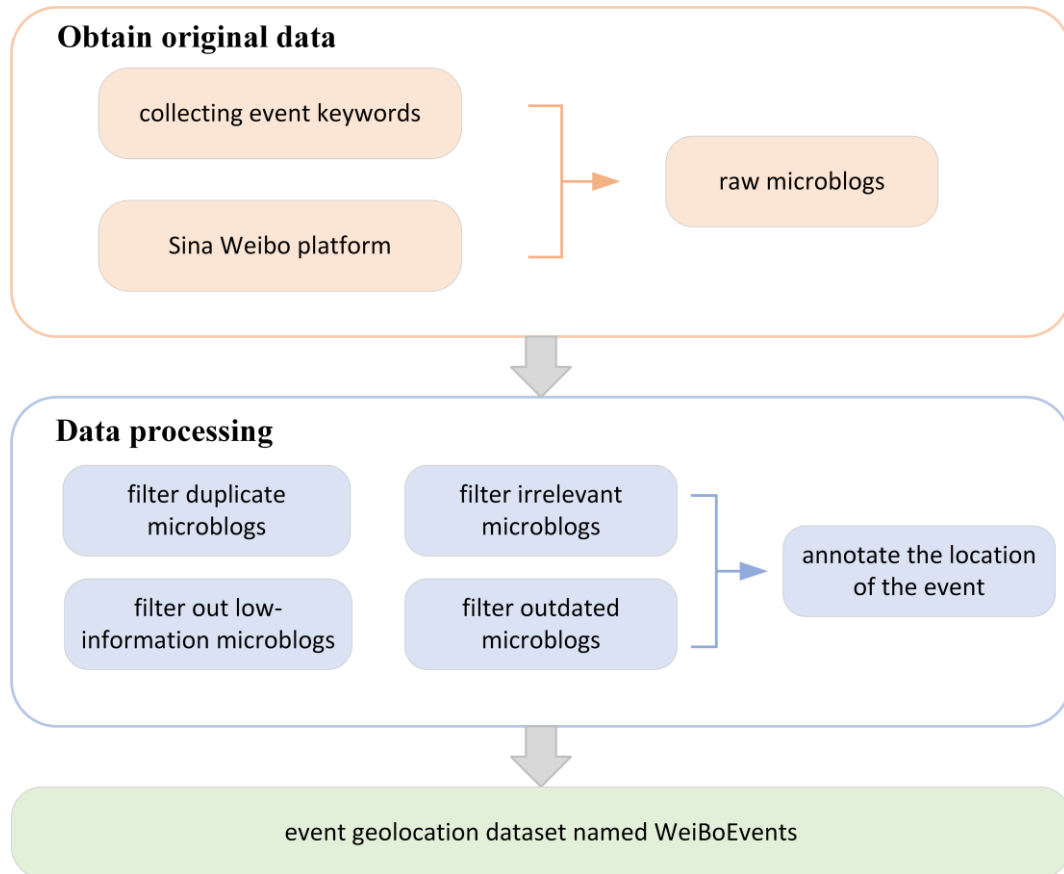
Obtain original data

collecting event keywords

Sina Weibo platform

raw microblogs

Data processing

filter duplicate microblogs

filter irrelevant microblogs

filter out low-information microblogs

filter outdated microblogs

annotate the location of the event

event geolocation dataset named WeiBoEvents